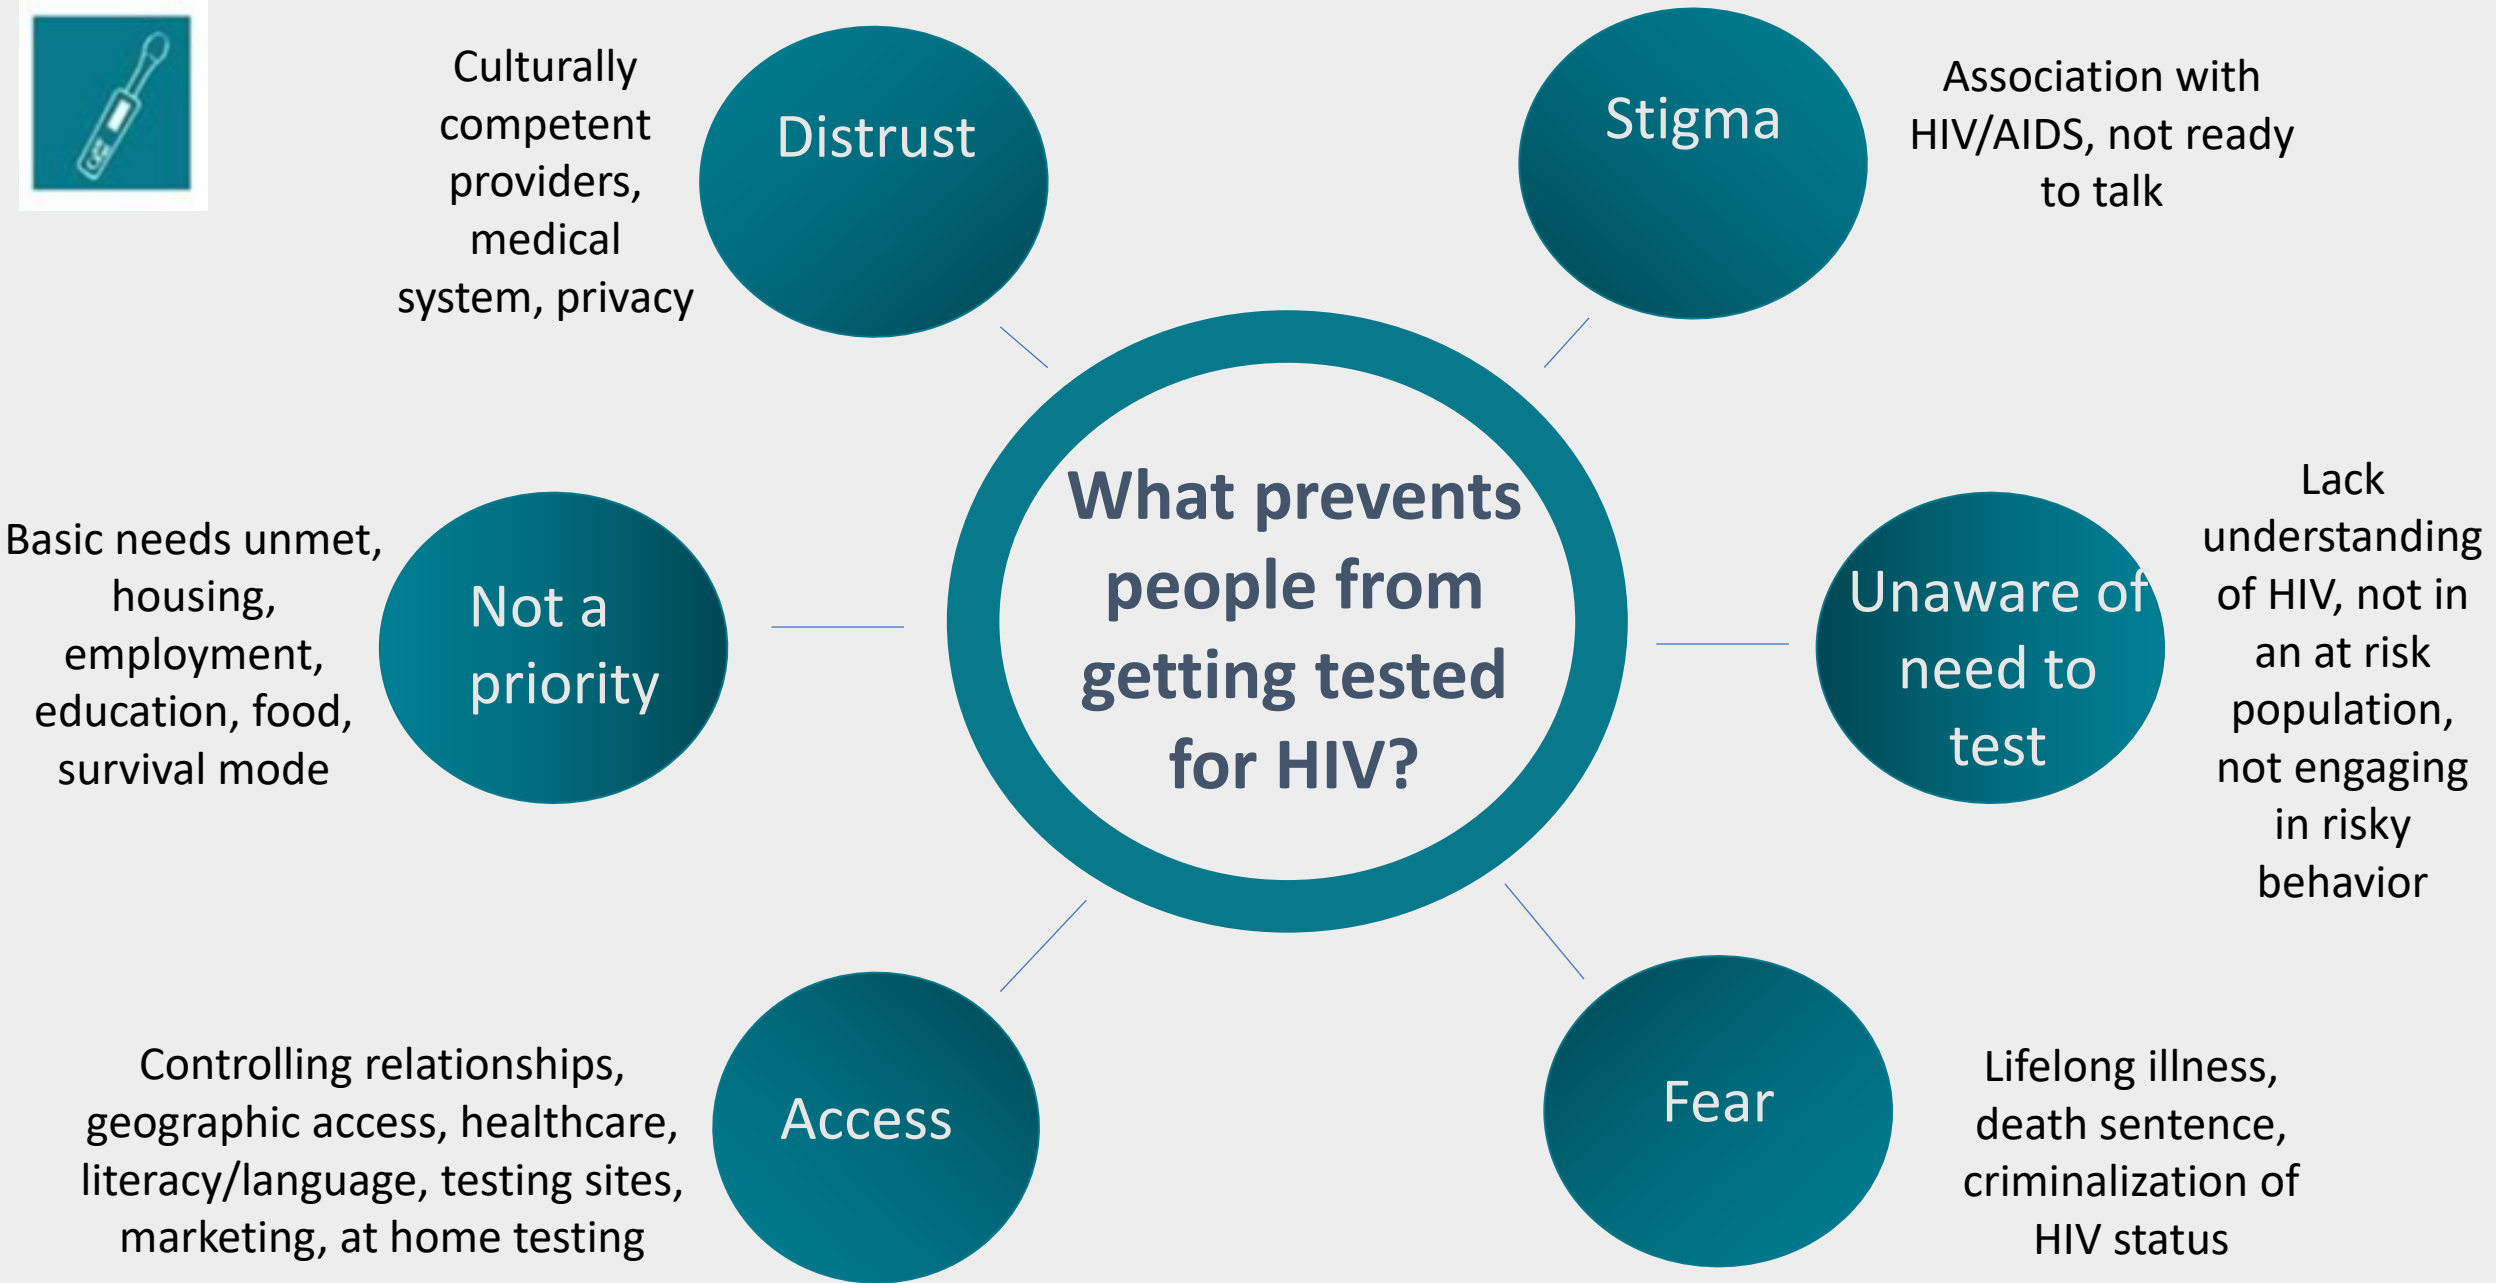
Culturally competent providers, medical system, privacy

Distrust

Stigma

Association with HIV/AIDS, not ready to talk

What prevents people from getting tested for HIV?

Basic needs unmet, housing, employment, education, food, survival mode

Not a priority

Unaware of need to test

Lack understanding of HIV, not in an at risk population, not engaging in risky behavior

Controlling relationships, geographic access, healthcare, literacy/language, testing sites, marketing, at home testing

Access

Fear

Lifelong illness, death sentence, criminalization of HIV status